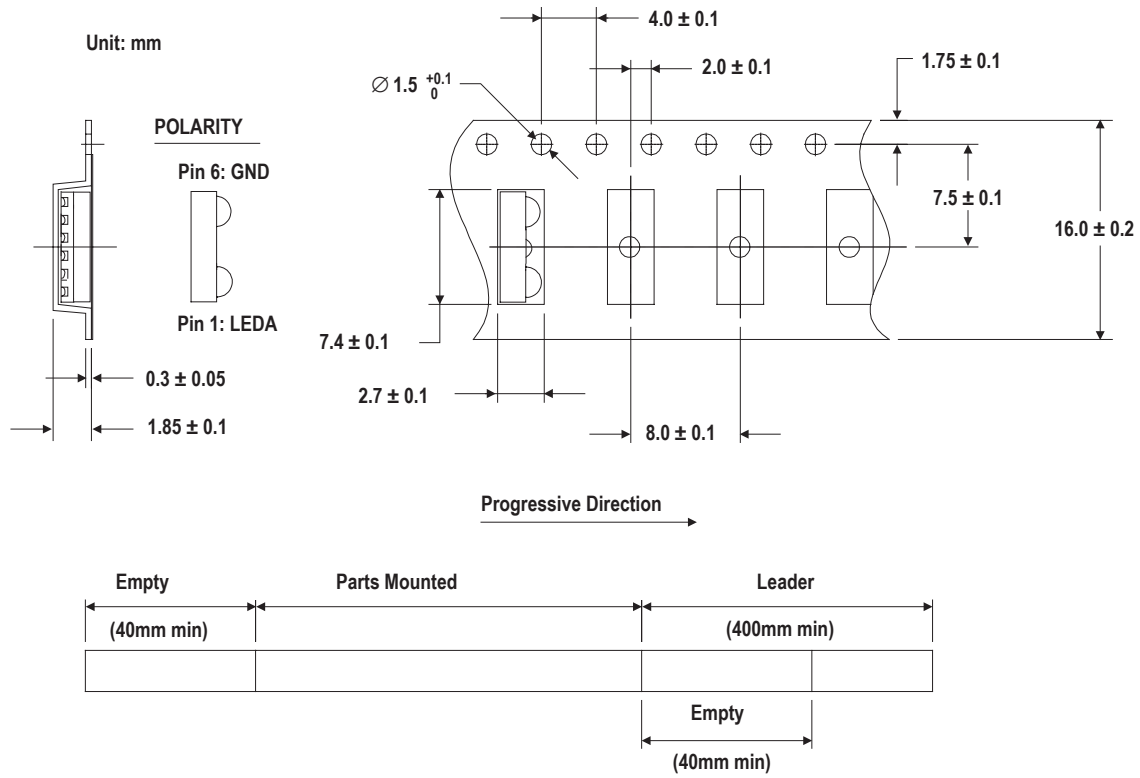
Unit: mm

4.0 ± 0.1

$\varnothing$ 1.5 $^{+0.1}_{0}$

2.0 ± 0.1

1.75 ± 0.1

POLARITY

Pin 6: GND

Pin 1: LEDA

7.5 ± 0.1

16.0 ± 0.2

7.4 ± 0.1

0.3 ± 0.05

2.7 ± 0.1

1.85 ± 0.1

8.0 ± 0.1

Progressive Direction

Empty

Parts Mounted

Leader

(40mm min)

(400mm min)

Empty

(40mm min)